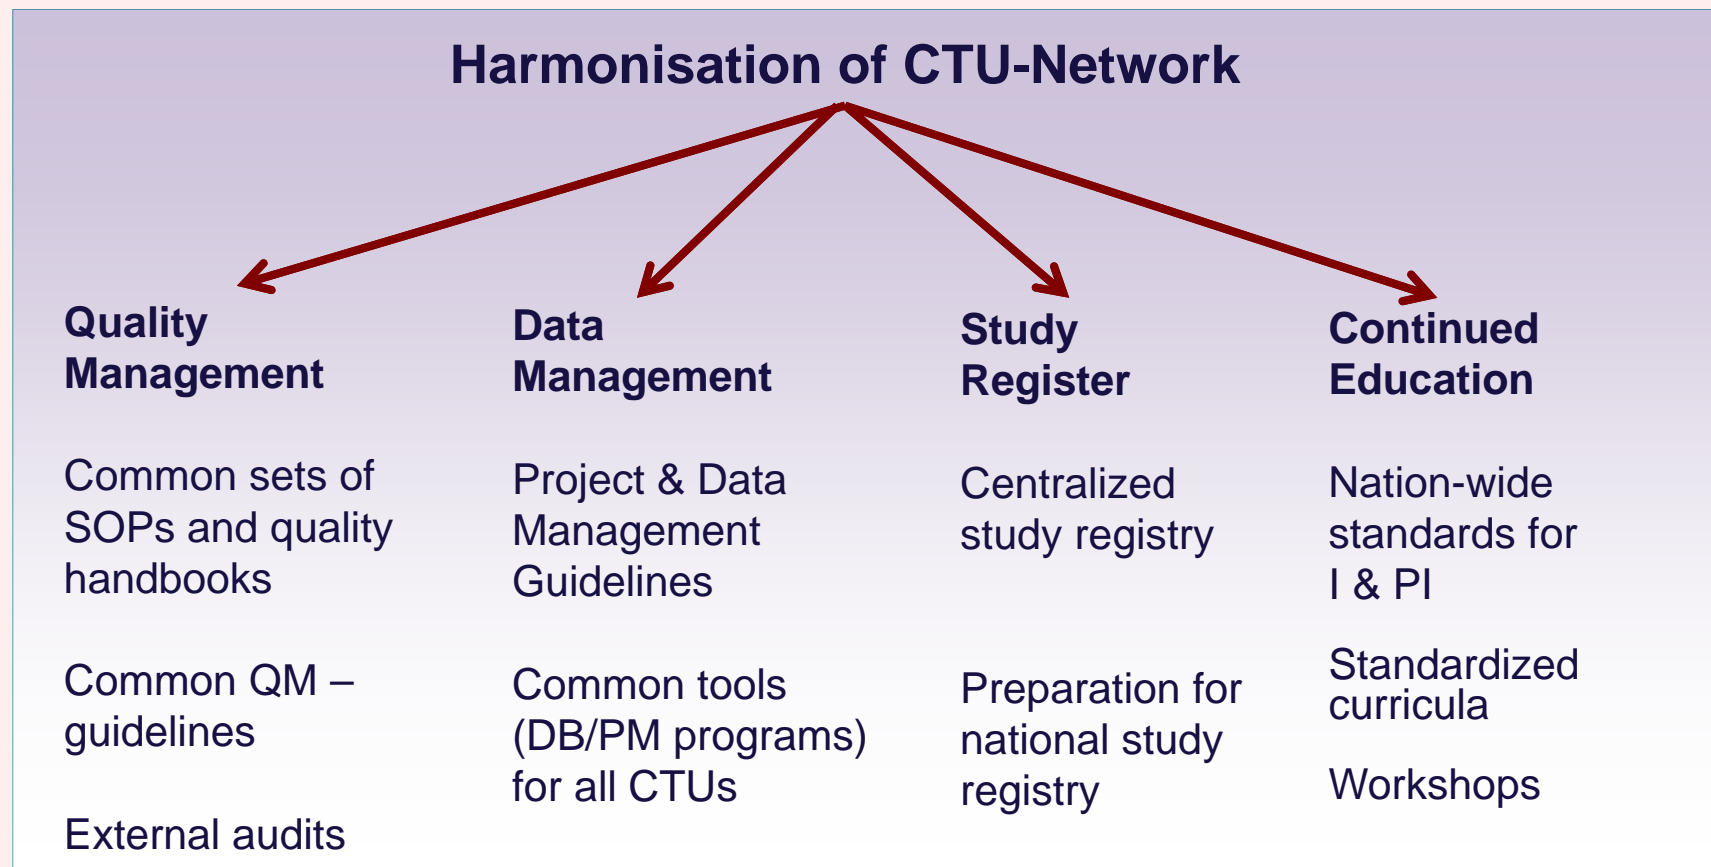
Harmonisation of CTU-Network

Quality Management

Common sets of SOPs and quality handbooks

Common QM – guidelines

External audits

Data Management

Project & Data Management Guidelines

Common tools (DB/PM programs) for all CTUs

Study Register

Centralized study registry

Preparation for national study registry

Continued Education

Nation-wide standards for I & PI

Standardized curricula

Workshops